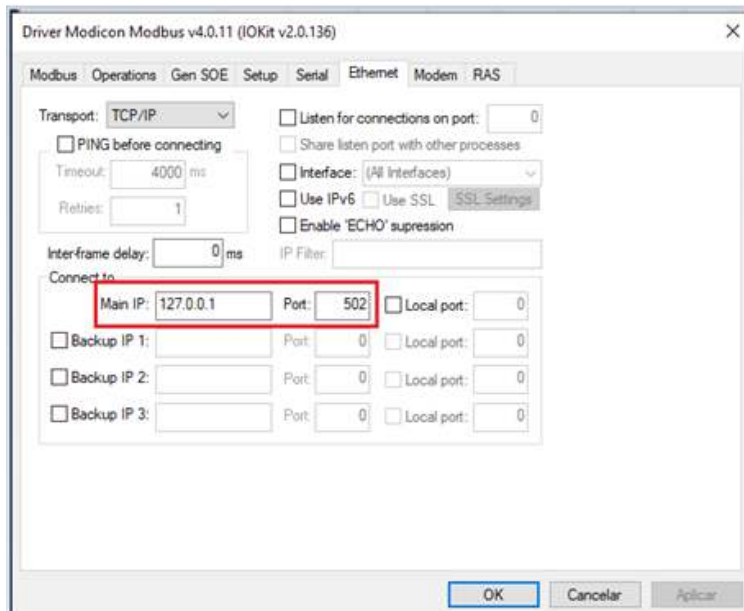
Driver Modicon Modbus v4.0.11 (IOKit v2.0.136)

×

Modbus Operations Gen SOE Setup Serial Ethernet Modem RAS

Transport: TCP/IP

PING before connecting

Timeout: 4000 ms

Retries: 1

Listen for connections on port: 0

Share listen port with other processes

Interface: (All Interfaces)

Use IPv6 Use SSL SSL Settings

Enable 'ECHO' supression

Inter-frame delay: 0 ms

IP Filter:

Connect to

Main IP: 127.0.0.1 Port: 502 Local port: 0

Backup IP 1: Port: 0 Local port: 0

Backup IP 2: Port: 0 Local port: 0

Backup IP 3: Port: 0 Local port: 0

OK Cancelar Aplicar